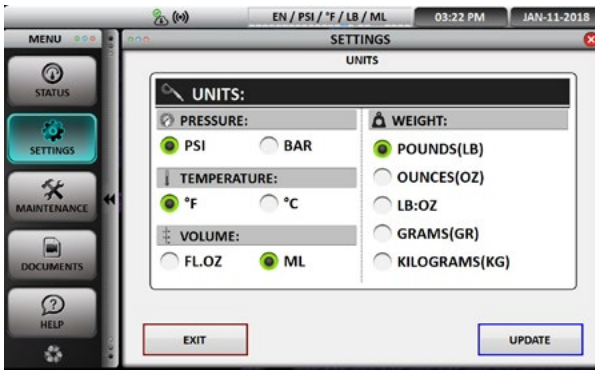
EN / PSI / °F / LB / ML
03:22 PM
JAN-11-2018

MENU
STATUS
SETTINGS
MAINTENANCE
DOCUMENTS
HELP

SETTINGS
UNITS

UNITS:

PRESSURE:
PSI
BAR

TEMPERATURE:
°F
°C

VOLUME:
FL.OZ
ML

WEIGHT:
POUNDS(LB)
OUNCES(OZ)
LB:OZ
GRAMS(GR)
KILOGRAMS(KG)

EXIT
UPDATE